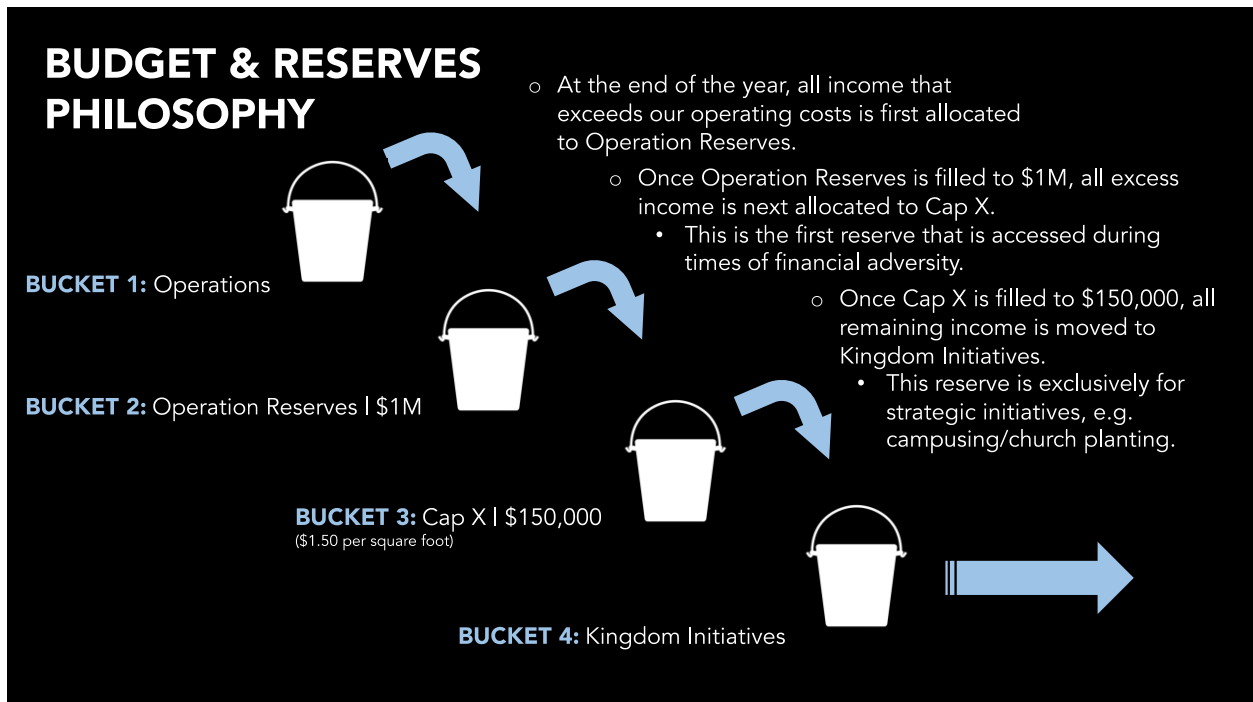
BUDGET & RESERVES PHILOSOPHY

o At the end of the year, all income that exceeds our operating costs is first allocated to Operation Reserves.

o Once Operation Reserves is filled to $1M, all excess income is next allocated to Cap X.

• This is the first reserve that is accessed during times of financial adversity.

o Once Cap X is filled to $150,000, all remaining income is moved to Kingdom Initiatives.

• This reserve is exclusively for strategic initiatives, e.g. campusing/church planting.

BUCKET 1: Operations

BUCKET 2: Operation Reserves | $1M

BUCKET 3: Cap X | $150,000
($1.50 per square foot)

BUCKET 4: Kingdom Initiatives